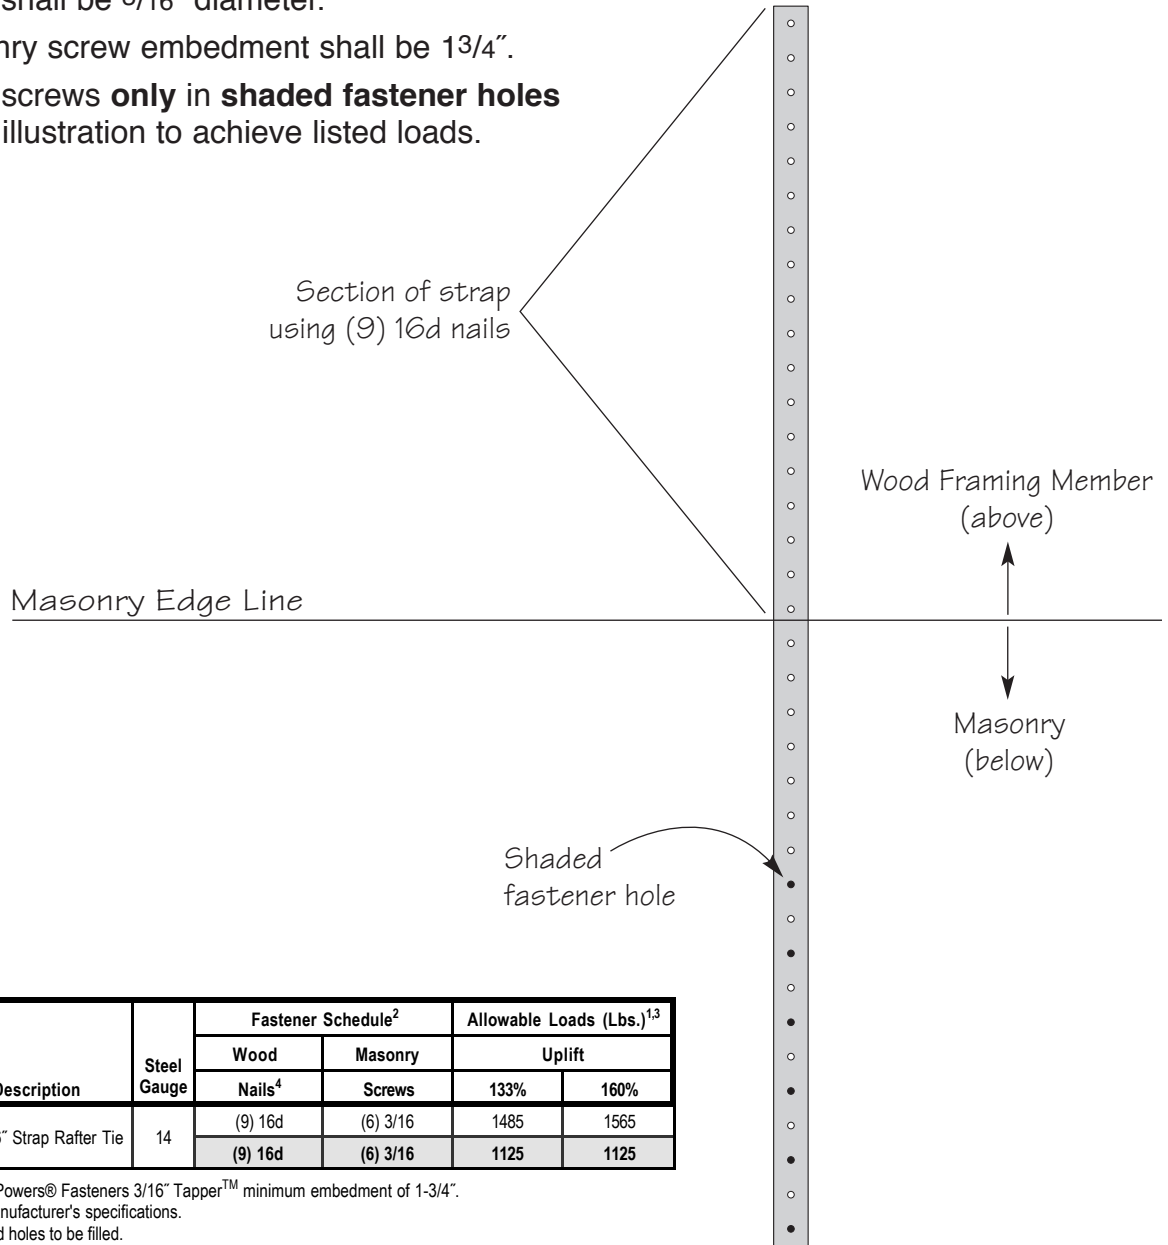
shall be 3/16″ diameter.

nry screw embedment shall be 1 3/4″.

screws **only** in **shaded fastener holes** illustration to achieve listed loads.

Section of strap using (9) 16d nails

Wood Framing Member (above)

Masonry Edge Line

Masonry (below)

Shaded fastener hole

| Description | Steel Gauge | Fastener Schedule$^2$ Wood Nails$^4$ | Fastener Schedule$^2$ Masonry Screws | Allowable Loads (Lbs.)$^{1,3}$ Uplift 133% | Allowable Loads (Lbs.)$^{1,3}$ Uplift 160% |
|---|---|---|---|---|---|
| ″ Strap Rafter Tie | 14 | (9) 16d | (6) 3/16 | 1485 | 1565 |
| | | **(9) 16d** | **(6) 3/16** | **1125** | **1125** |

Powers® Fasteners 3/16″ Tapper$^{TM}$ minimum embedment of 1-3/4″.
nufacturer's specifications.
d holes to be filled.